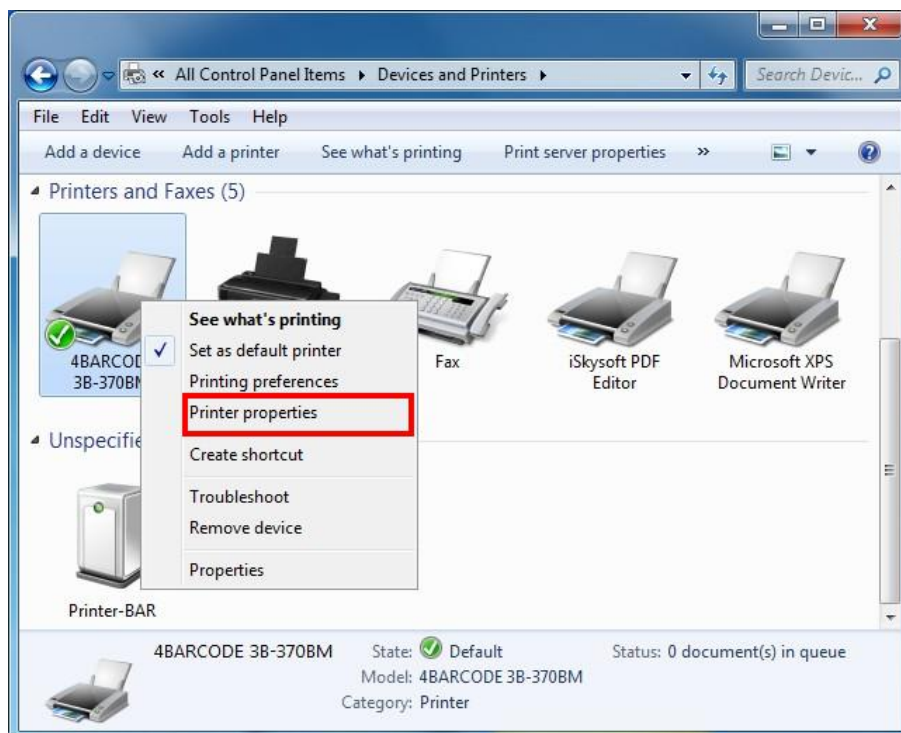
« All Control Panel Items ▸ Devices and Printers ▸

Search Devic...

File Edit View Tools Help

Add a device Add a printer See what's printing Print server properties »

Printers and Faxes (5)

4BARCOD 3B-370BM

See what's printing
✓ Set as default printer
Printing preferences
Printer properties
Create shortcut
Troubleshoot
Remove device
Properties

Fax

iSkysoft PDF Editor

Microsoft XPS Document Writer

Unspecifie

Printer-BAR

4BARCODE 3B-370BM State: Default Status: 0 document(s) in queue
Model: 4BARCODE 3B-370BM
Category: Printer